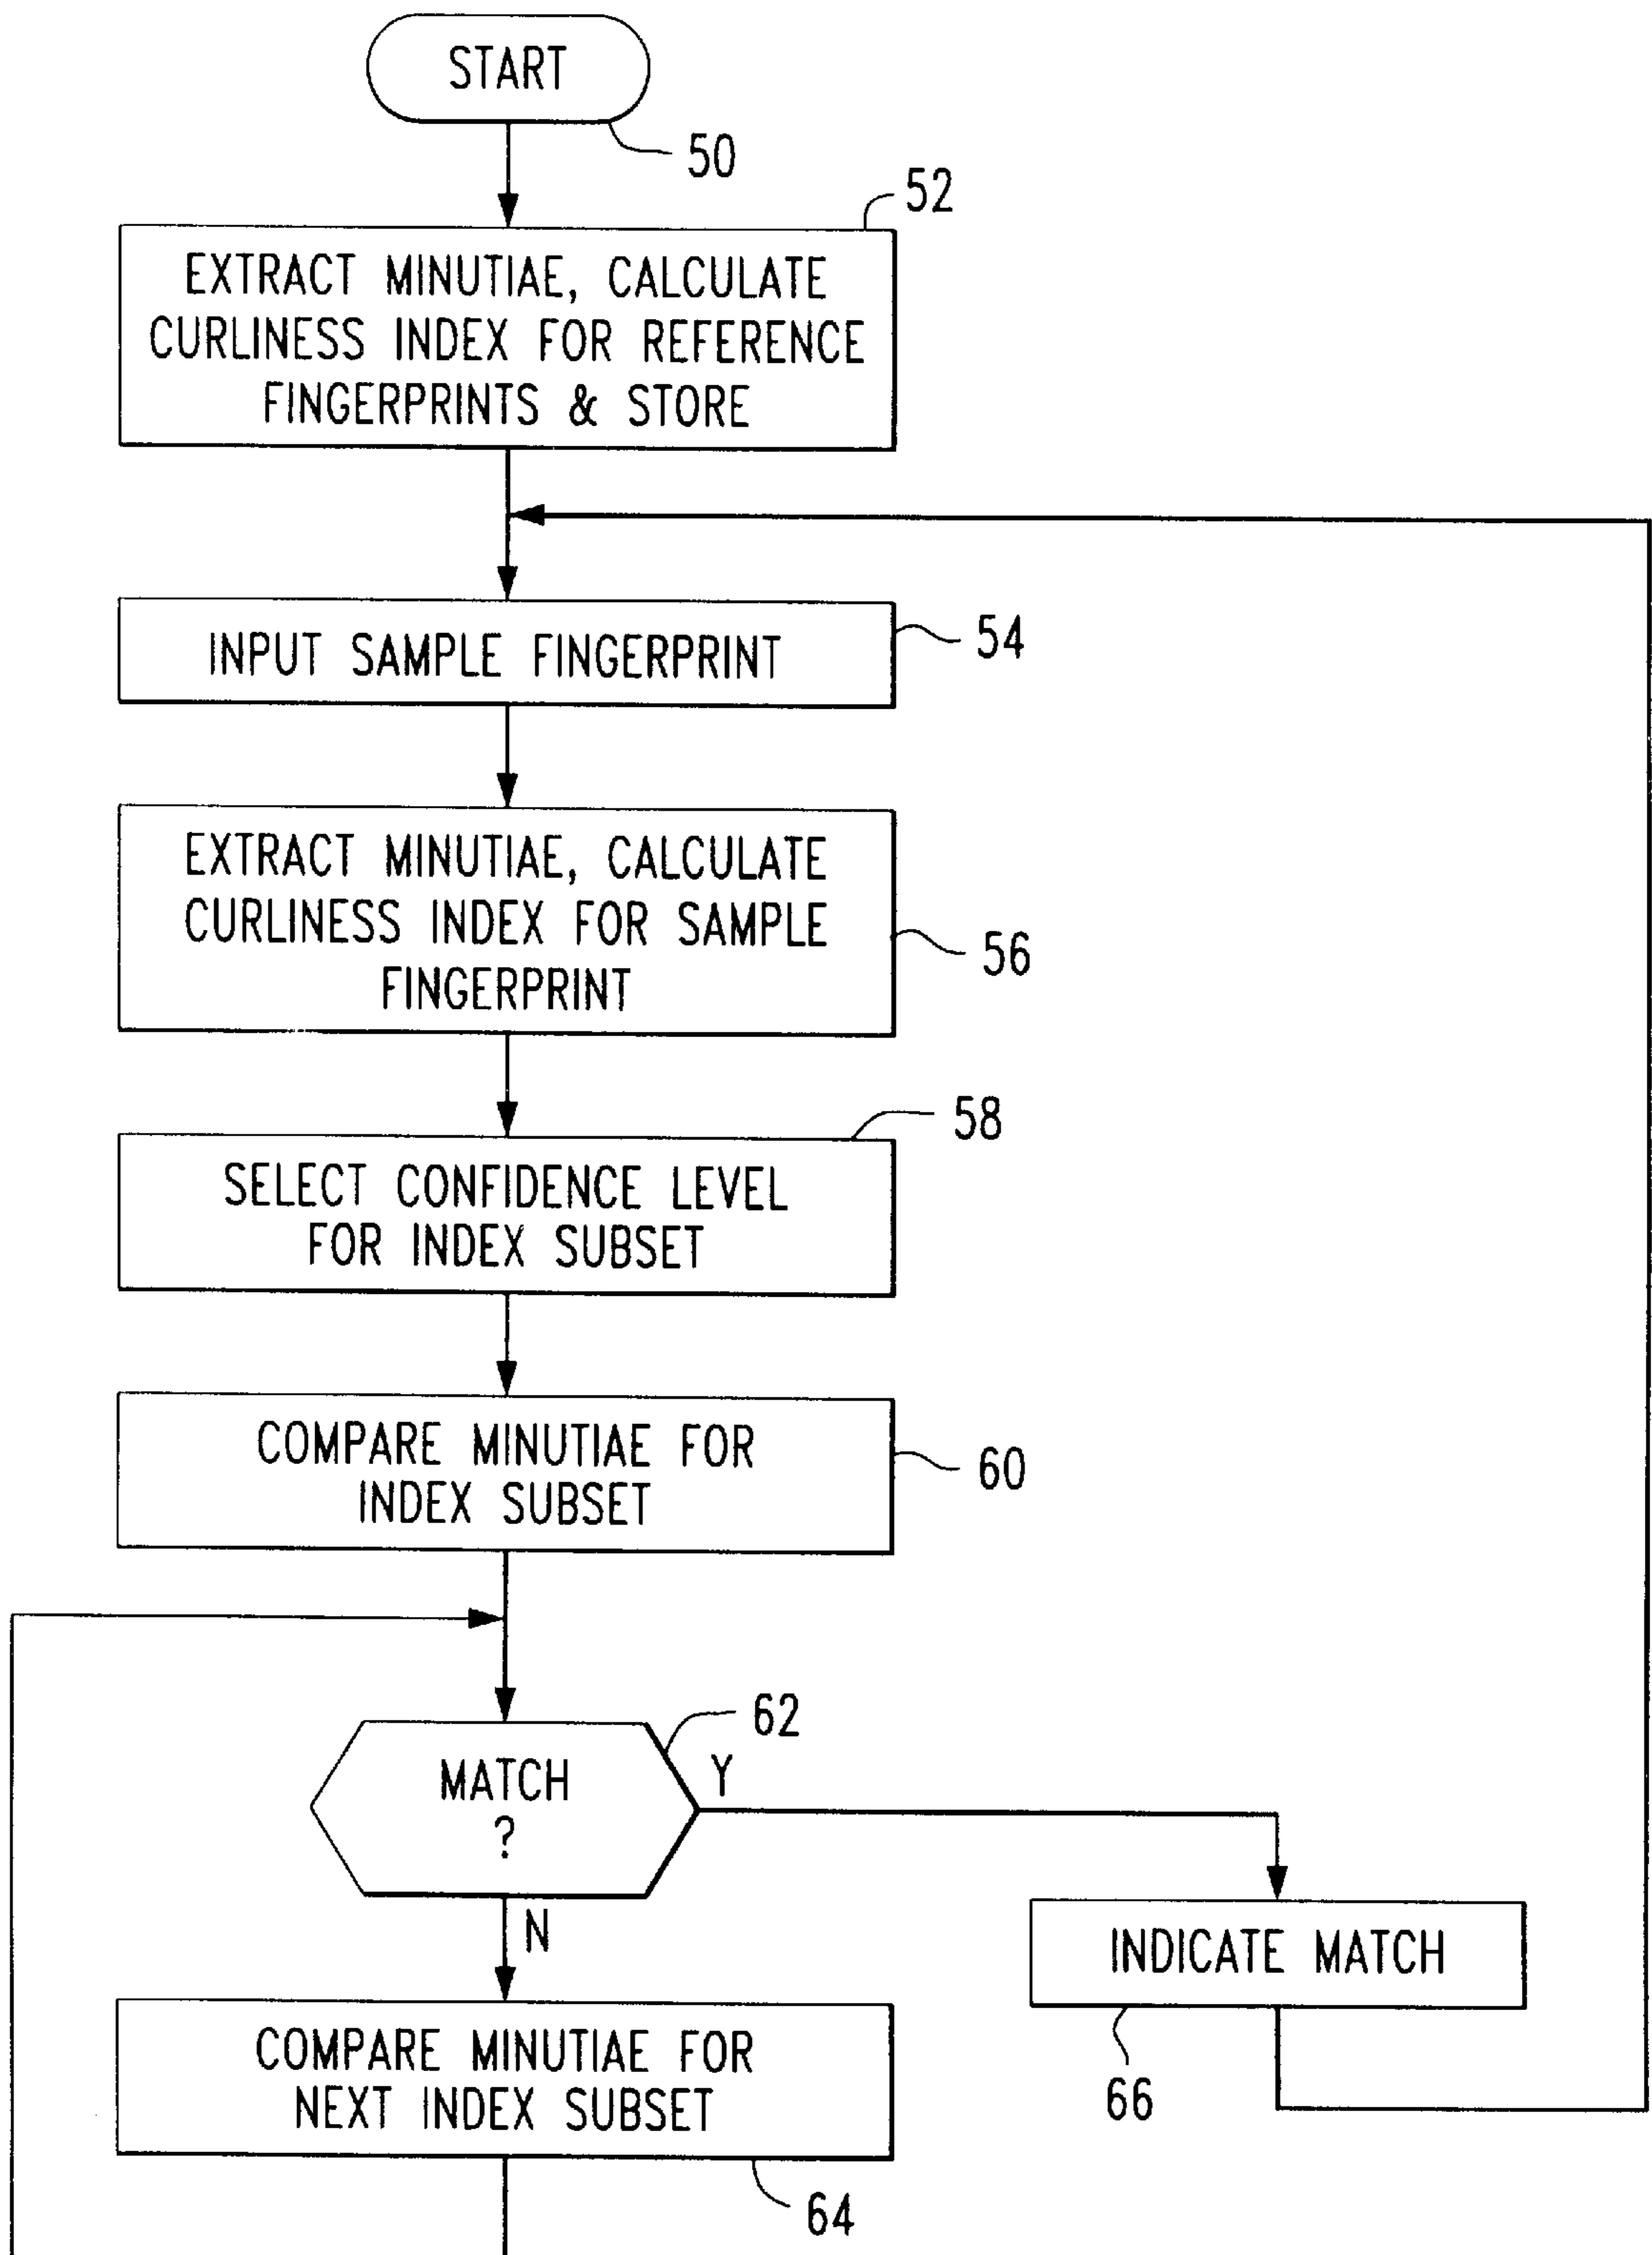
START

50

52

EXTRACT MINUTIAE, CALCULATE CURLINESS INDEX FOR REFERENCE FINGERPRINTS & STORE

INPUT SAMPLE FINGERPRINT

54

EXTRACT MINUTIAE, CALCULATE CURLINESS INDEX FOR SAMPLE FINGERPRINT

56

58

SELECT CONFIDENCE LEVEL FOR INDEX SUBSET

COMPARE MINUTIAE FOR INDEX SUBSET

60

62

MATCH ?

Y

N

INDICATE MATCH

66

COMPARE MINUTIAE FOR NEXT INDEX SUBSET

64